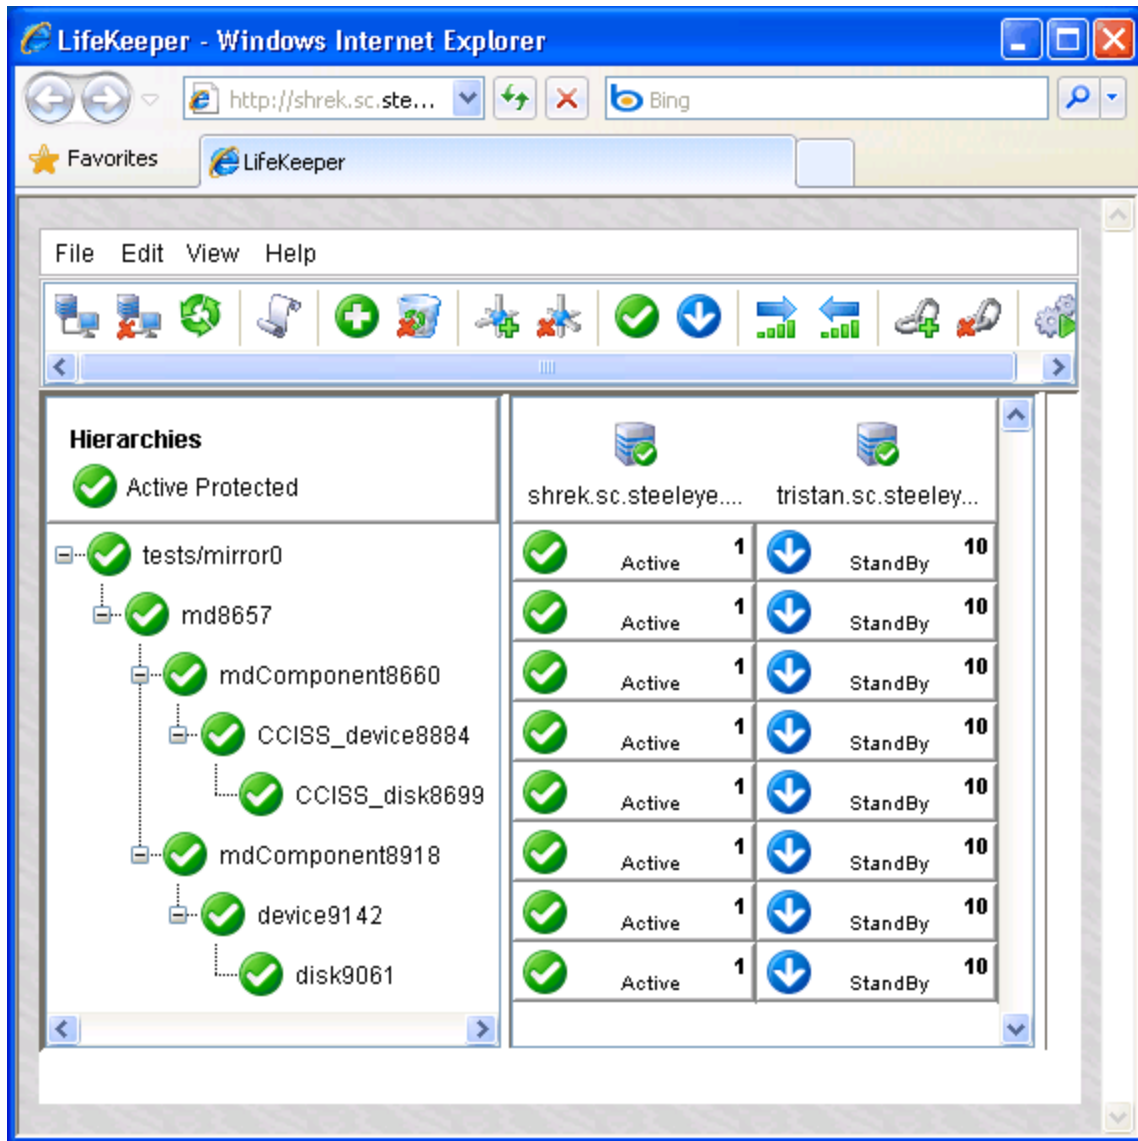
LifeKeeper - Windows Internet Explorer

http://shrek.sc.ste...

Bing

Favorites

LifeKeeper

File Edit View Help

Hierarchies

Active Protected

shrek.sc.steeleye....

tristan.sc.steeley...

tests/mirror0

md8657

mdComponent8660

CCISS_device8884

CCISS_disk8699

mdComponent8918

device9142

disk9061

| | |
|---|---|
| Active 1 | StandBy 10 |
| Active 1 | StandBy 10 |
| Active 1 | StandBy 10 |
| Active 1 | StandBy 10 |
| Active 1 | StandBy 10 |
| Active 1 | StandBy 10 |
| Active 1 | StandBy 10 |
| Active 1 | StandBy 10 |